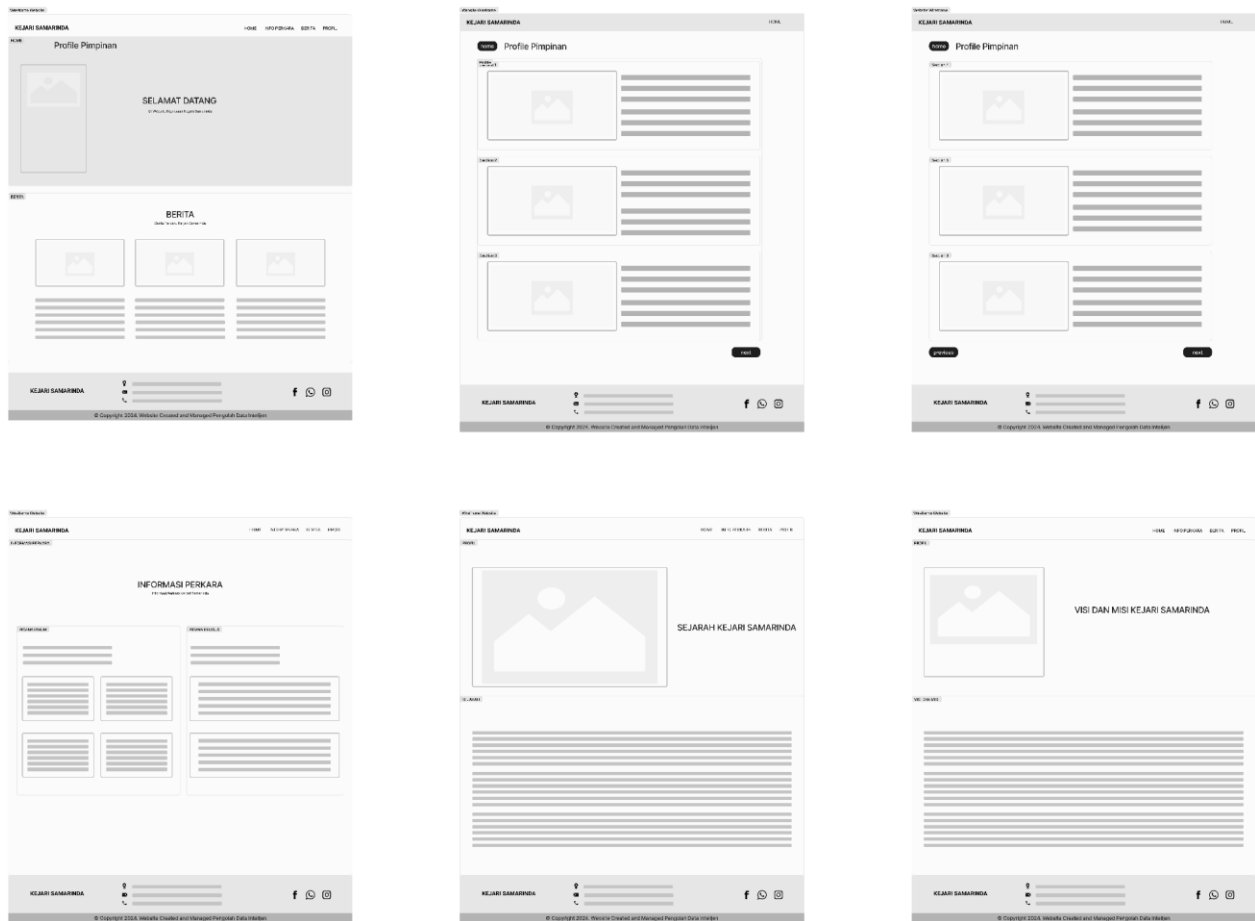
Wireframe Website

KEJARI SAMARINDA

HOME INFO PERKARA BERITA PROFIL

HOME

Profile Pimpinan

SELAMAT DATANG

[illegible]

BERITA

BERITA

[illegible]

KEJARI SAMARINDA

© Copyright 2024. Website Created and Managed Pengolah Data Intelijen

Wireframe Website

KEJARI SAMARINDA

HOME

home Profile Pimpinan

Section 1

Section 2

Section 3

next

KEJARI SAMARINDA

© Copyright 2024. Website Created and Managed Pengolah Data Intelijen

Wireframe Website

KEJARI SAMARINDA

HOME

home Profile Pimpinan

Section 1

Section 2

Section 3

previous

next

KEJARI SAMARINDA

© Copyright 2024. Website Created and Managed Pengolah Data Intelijen

Wireframe Website

KEJARI SAMARINDA

HOME INFO PERKARA BERITA PROFIL

INFORMASI PERKARA

INFORMASI PERKARA

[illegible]

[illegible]

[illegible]

KEJARI SAMARINDA

© Copyright 2024. Website Created and Managed Pengolah Data Intelijen

Wireframe Website

KEJARI SAMARINDA

HOME INFO PERKARA BERITA PROFIL

PROFIL

SEJARAH KEJARI SAMARINDA

SEJARAH

KEJARI SAMARINDA

© Copyright 2024. Website Created and Managed Pengolah Data Intelijen

Wireframe Website

KEJARI SAMARINDA

HOME INFO PERKARA BERITA PROFIL

PROFIL

VISI DAN MISI KEJARI SAMARINDA

VISI DAN MISI

KEJARI SAMARINDA

© Copyright 2024. Website Created and Managed Pengolah Data Intelijen